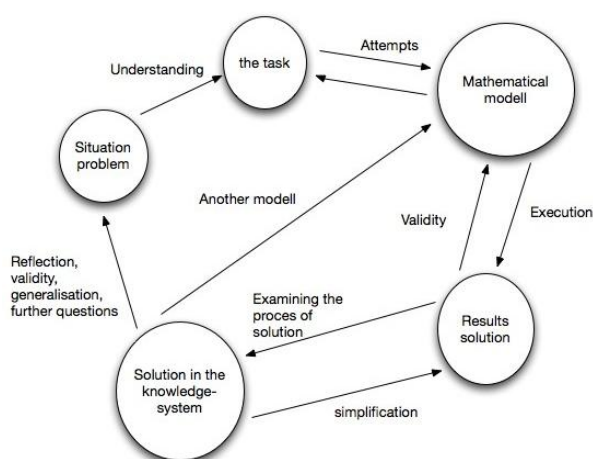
Understanding

the task

Attempts

Mathematical modell

Situation problem

Another modell

Validity

Execution

Reflection, validity, generalisation, further questions

Examining the proces of solution

Results solution

Solution in the knowledge-system

simplification